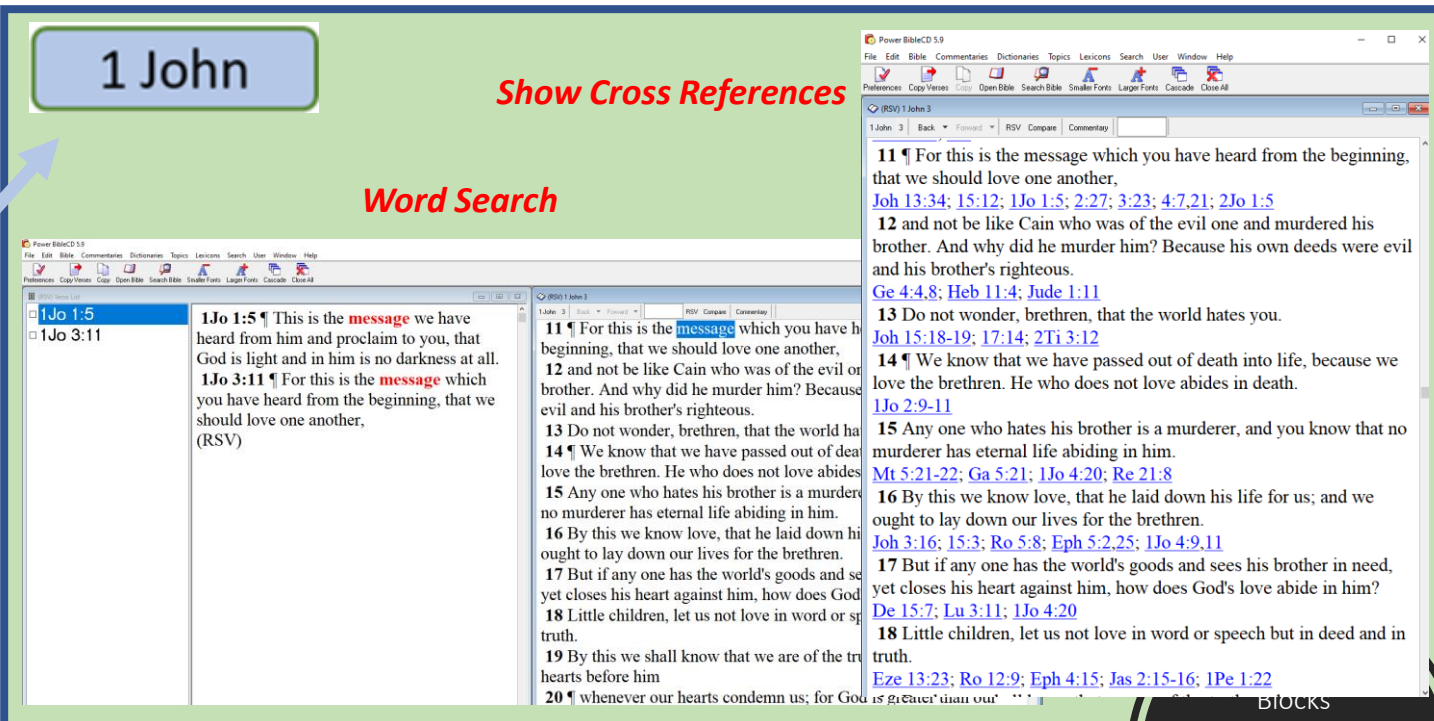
1 John

Show Cross References

Word Search

Power BibleCD 5.9
File Edit Bible Commentaries Dictionaries Topics Lexicons Search User Window Help
Preferences Copy Verses Copy Open Bible Search Bible Smaller Fonts Larger Fonts Cascade Close All

(RSV) Verse List
1Jo 1:5
1Jo 3:11

1Jo 1:5 ¶ This is the message we have heard from him and proclaim to you, that God is light and in him is no darkness at all.
1Jo 3:11 ¶ For this is the message which you have heard from the beginning, that we should love one another,
(RSV)

(RSV) 1 John 3
1John 3 Back Forward RSV Compare Commentary
11 ¶ For this is the message which you have h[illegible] beginning, that we should love one another,
12 and not be like Cain who was of the evil o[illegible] brother. And why did he murder him? Because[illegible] evil and his brother's righteous.
13 Do not wonder, brethren, that the world ha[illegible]
14 ¶ We know that we have passed out of dea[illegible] love the brethren. He who does not love abides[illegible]
15 Any one who hates his brother is a murdere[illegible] no murderer has eternal life abiding in him.
16 By this we know love, that he laid down hi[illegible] ought to lay down our lives for the brethren.
17 But if any one has the world's goods and se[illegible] yet closes his heart against him, how does God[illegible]
18 Little children, let us not love in word or sp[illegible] truth.
19 By this we shall know that we are of the tru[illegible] hearts before him
20 ¶ whenever our hearts condemn us; for God is greater than our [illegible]

Power BibleCD 5.9
File Edit Bible Commentaries Dictionaries Topics Lexicons Search User Window Help
Preferences Copy Verses Copy Open Bible Search Bible Smaller Fonts Larger Fonts Cascade Close All
(RSV) 1 John 3
1John 3 Back Forward RSV Compare Commentary
11 ¶ For this is the message which you have heard from the beginning, that we should love one another,
Joh 13:34; 15:12; 1Jo 1:5; 2:27; 3:23; 4:7,21; 2Jo 1:5
12 and not be like Cain who was of the evil one and murdered his brother. And why did he murder him? Because his own deeds were evil and his brother's righteous.
Ge 4:4,8; Heb 11:4; Jude 1:11
13 Do not wonder, brethren, that the world hates you.
Joh 15:18-19; 17:14; 2Ti 3:12
14 ¶ We know that we have passed out of death into life, because we love the brethren. He who does not love abides in death.
1Jo 2:9-11
15 Any one who hates his brother is a murderer, and you know that no murderer has eternal life abiding in him.
Mt 5:21-22; Ga 5:21; 1Jo 4:20; Re 21:8
16 By this we know love, that he laid down his life for us; and we ought to lay down our lives for the brethren.
Joh 3:16; 15:3; Ro 5:8; Eph 5:2,25; 1Jo 4:9,11
17 But if any one has the world's goods and sees his brother in need, yet closes his heart against him, how does God's love abide in him?
De 15:7; Lu 3:11; 1Jo 4:20
18 Little children, let us not love in word or speech but in deed and in truth.
Eze 13:23; Ro 12:9; Eph 4:15; Jas 2:15-16; 1Pe 1:22

Blocks